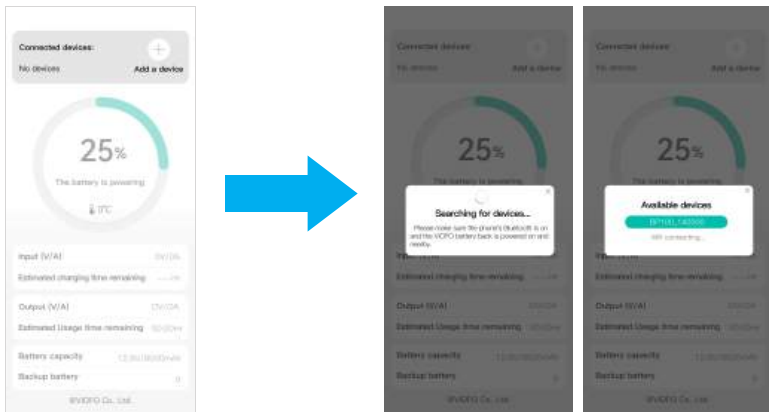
Connected devices:
No devices
Add a device
25%
The battery is powering
0°C
Input (V/A)
0V/0A
Estimated charging time remaining
--:-- Hr
Output (V/A)
0V/0A
Estimated Usage time remaining
00:00 Hr
Battery capacity
12.6V/8000mAh
Backup battery
0
©VIOFO Co., Ltd.

Connected devices
No devices
Add a device
25%
The battery is powering
Searching for devices...
Please make sure the phone's Bluetooth is on and the VIOFO battery back is powered on and nearby.
Input (V/A)
Estimated charging time remaining
Output (V/A)
Estimated Usage time remaining
Battery capacity
Backup battery
©VIOFO Co., Ltd.

Connected devices
No devices
Add a device
25%
Available devices
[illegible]
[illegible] connecting...
Output (V/A)
Estimated Usage time remaining
Battery capacity
Backup battery
©VIOFO Co., Ltd.